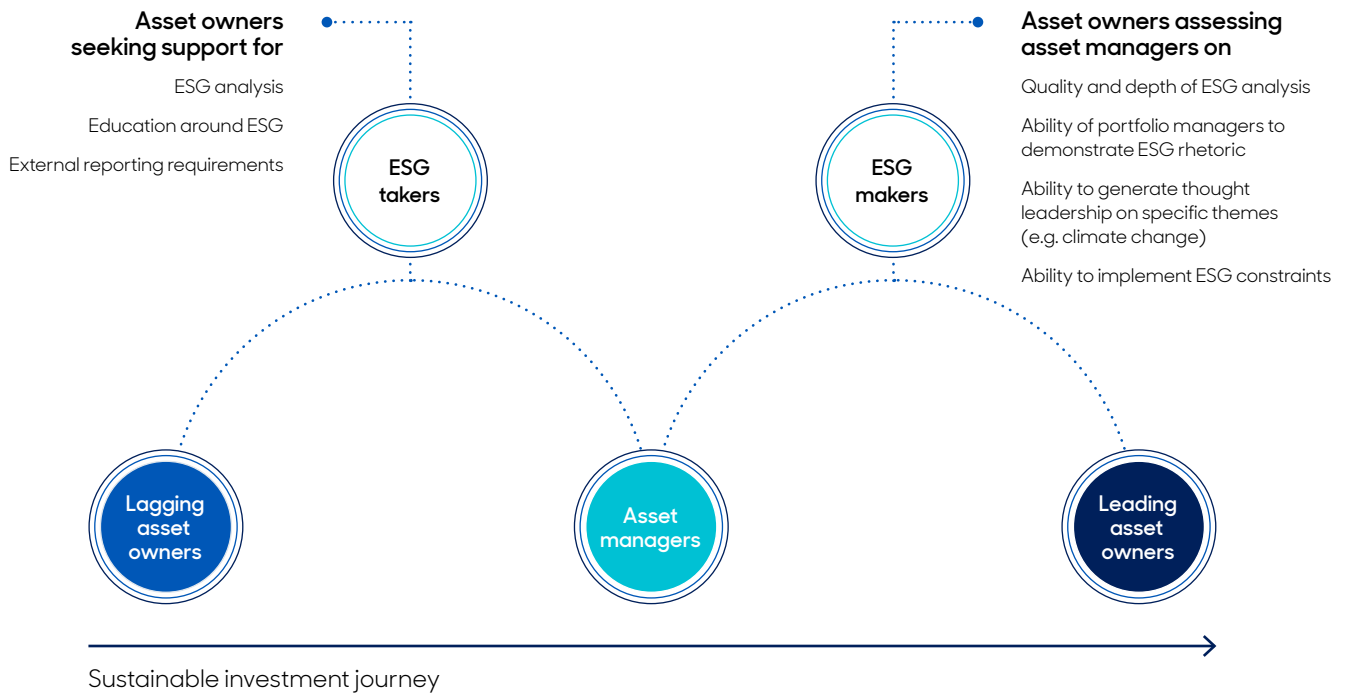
Asset owners seeking support for

ESG analysis

Education around ESG

External reporting requirements

ESG takers

ESG makers

Asset owners assessing asset managers on

Quality and depth of ESG analysis

Ability of portfolio managers to demonstrate ESG rhetoric

Ability to generate thought leadership on specific themes (e.g. climate change)

Ability to implement ESG constraints

Lagging asset owners

Asset managers

Leading asset owners

Sustainable investment journey